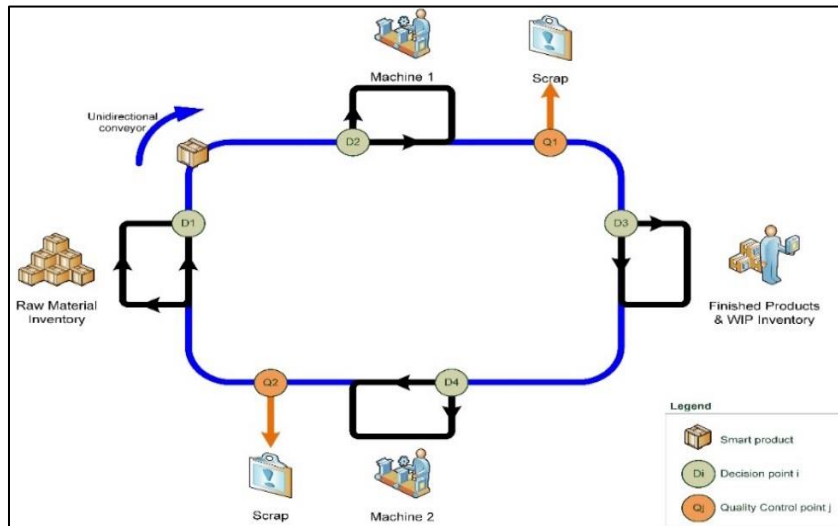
Machine 1

Scrap

Unidirectional conveyor

D2

Q1

D1

D3

Raw Material Inventory

Finished Products & WIP Inventory

Q2

D4

Scrap

Machine 2

Legend

Smart product

Di Decision point i

Qj Quality Control point j